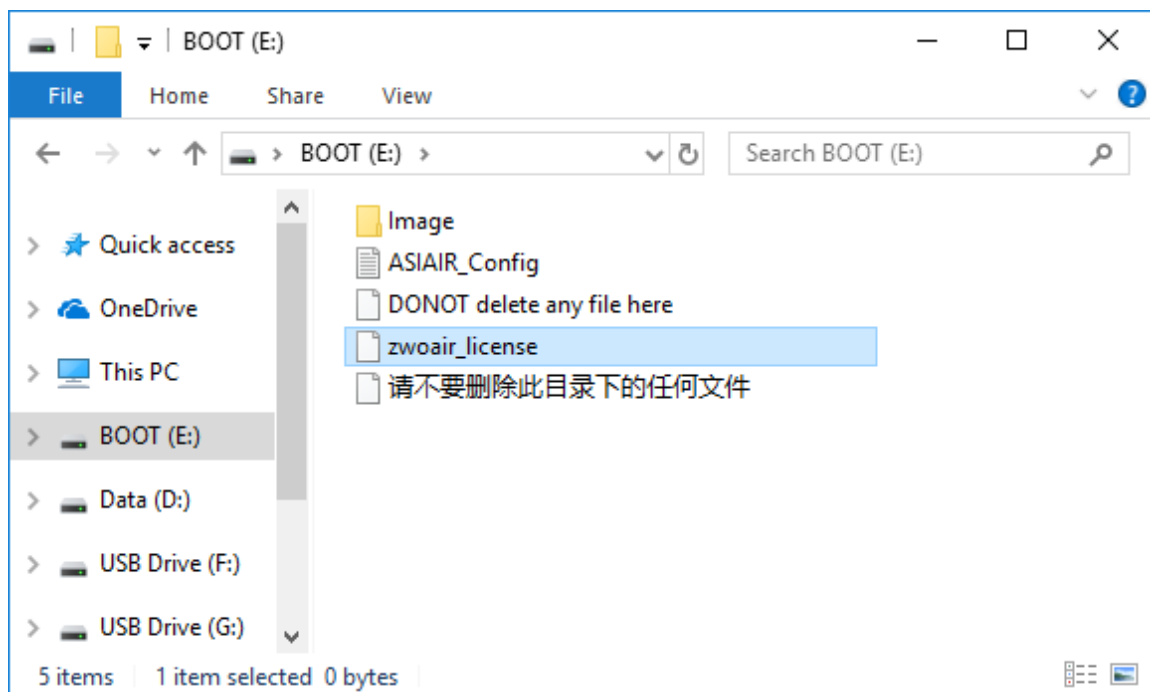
BOOT (E:)

File
Home
Share
View

BOOT (E:) >
Search BOOT (E:)

Quick access
OneDrive
This PC
BOOT (E:)
Data (D:)
USB Drive (F:)
USB Drive (G:)

Image
ASIAIR_Config
DONOT delete any file here
zwoair_license
请不要删除此目录下的任何文件

5 items
1 item selected 0 bytes